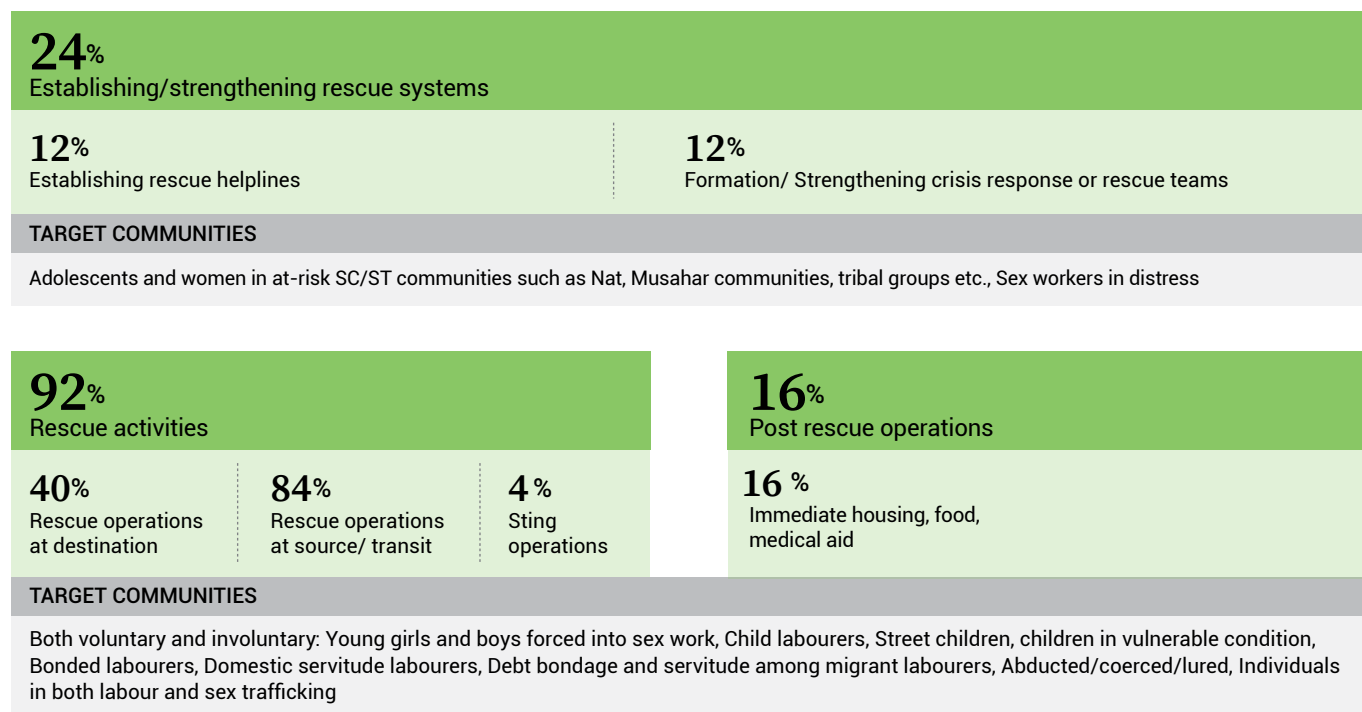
24%
Establishing/strengthening rescue systems

12%
Establishing rescue helplines

12%
Formation/ Strengthening crisis response or rescue teams

TARGET COMMUNITIES

Adolescents and women in at-risk SC/ST communities such as Nat, Musahar communities, tribal groups etc., Sex workers in distress

92%
Rescue activities

40%
Rescue operations at destination

84%
Rescue operations at source/ transit

4 %
Sting operations

16%
Post rescue operations

16 %
Immediate housing, food, medical aid

TARGET COMMUNITIES

Both voluntary and involuntary: Young girls and boys forced into sex work, Child labourers, Street children, children in vulnerable condition, Bonded labourers, Domestic servitude labourers, Debt bondage and servitude among migrant labourers, Abducted/coerced/lured, Individuals in both labour and sex trafficking